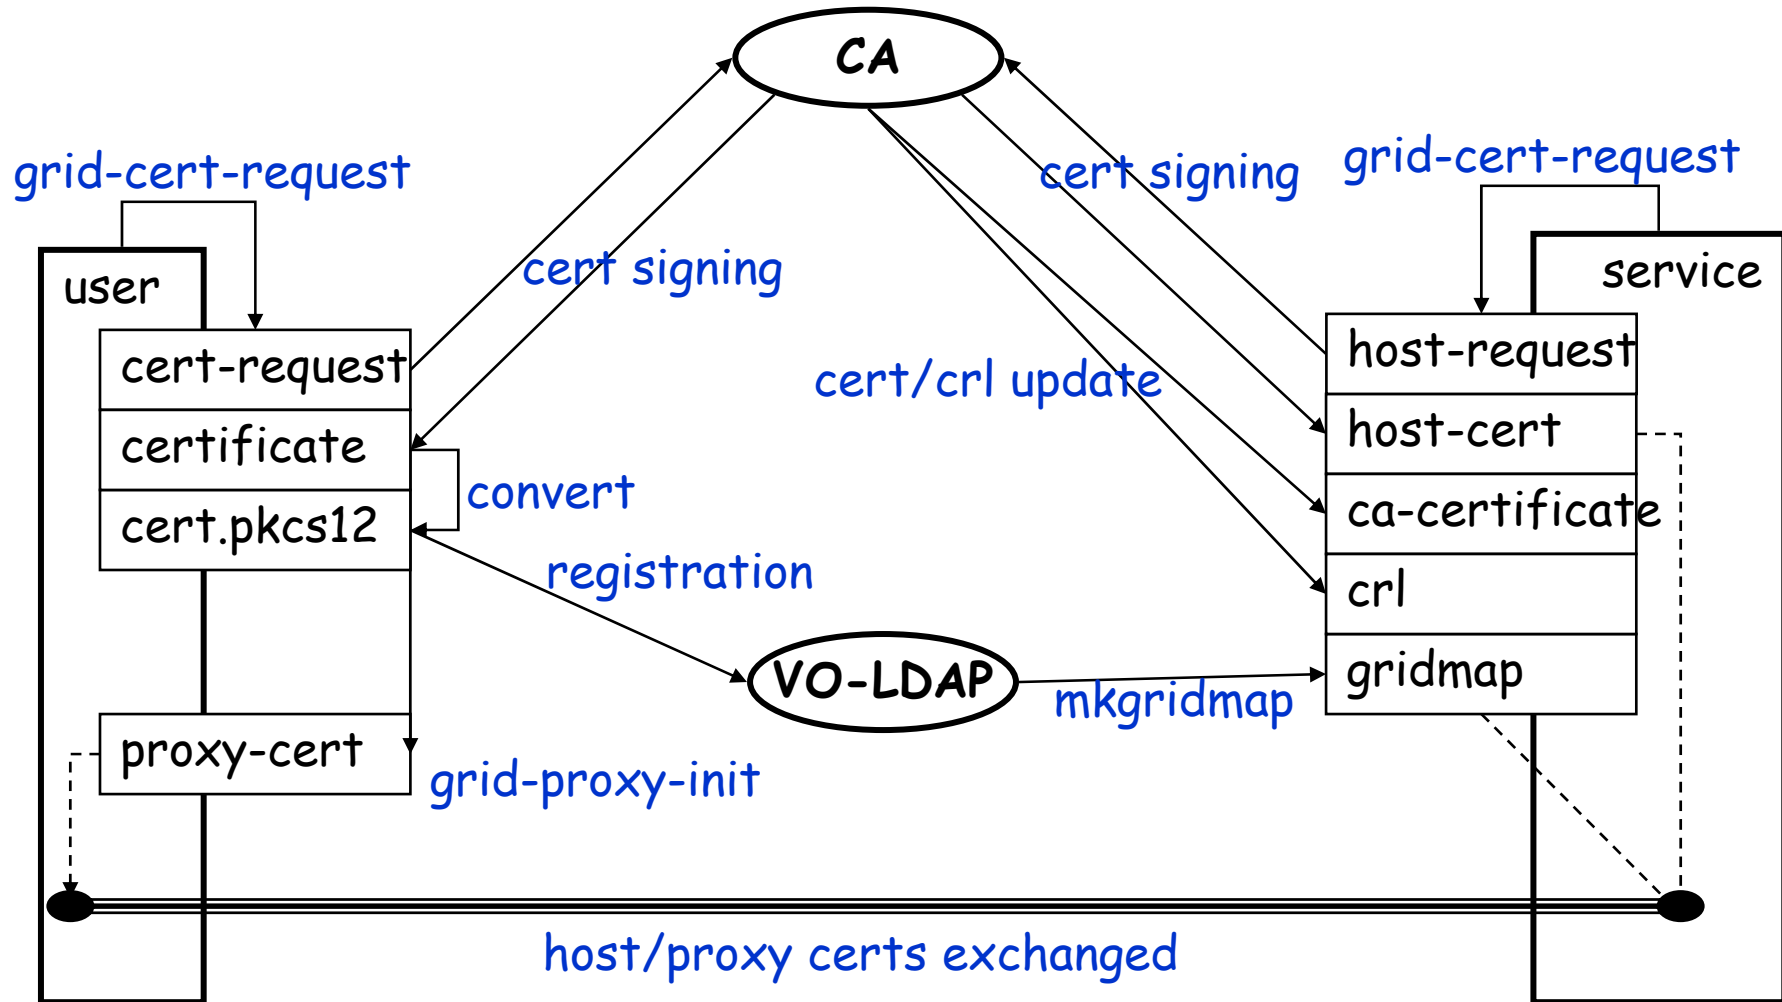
CA

grid-cert-request

cert signing

grid-cert-request

user

cert signing

service

cert-request

host-request

cert/crl update

certificate

host-cert

convert

cert.pkcs12

ca-certificate

registration

crl

VO-LDAP

gridmap

mkgridmap

proxy-cert

grid-proxy-init

host/proxy certs exchanged